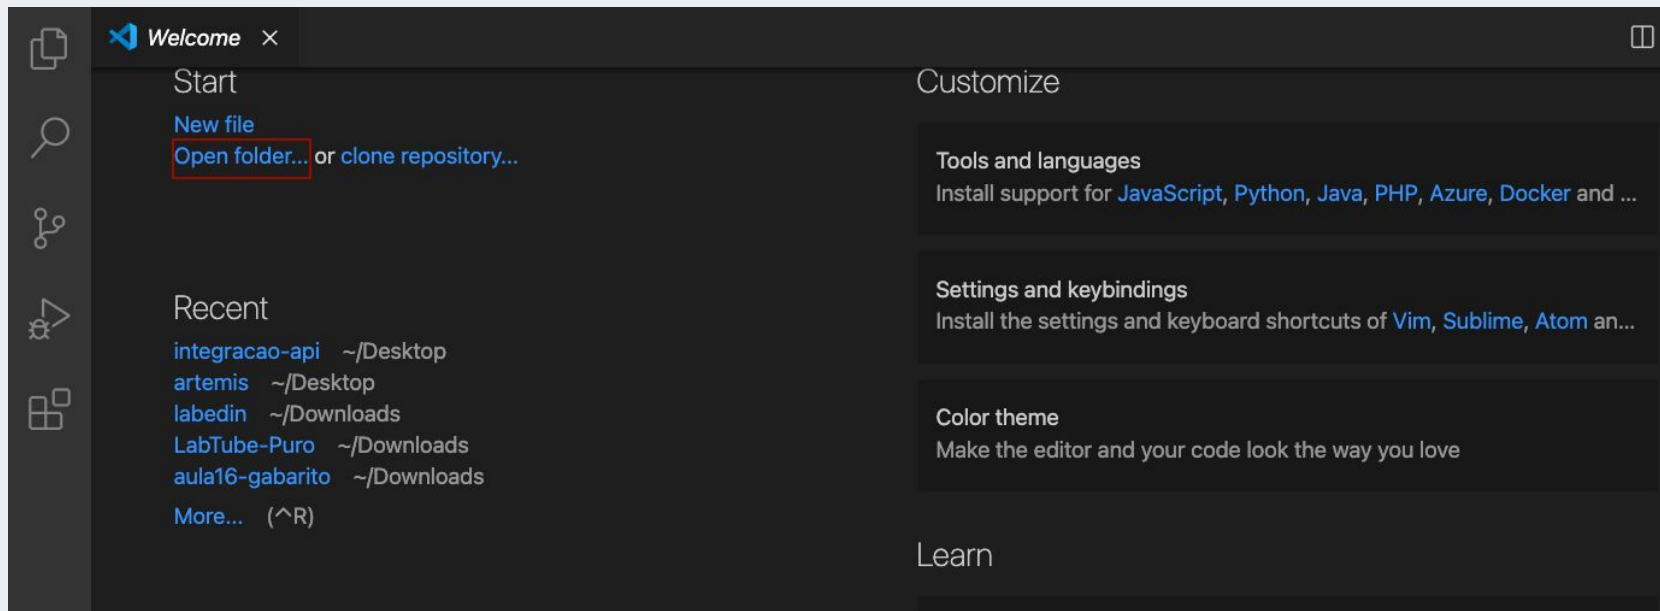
Welcome ×

Start

New file
Open folder... or clone repository...

Recent

integracao-api ~/Desktop
artemis ~/Desktop
labedin ~/Downloads
LabTube-Puro ~/Downloads
aula16-gabarito ~/Downloads

More... (^R)

Customize

Tools and languages
Install support for JavaScript, Python, Java, PHP, Azure, Docker and ...

Settings and keybindings
Install the settings and keyboard shortcuts of Vim, Sublime, Atom an...

Color theme
Make the editor and your code look the way you love

Learn